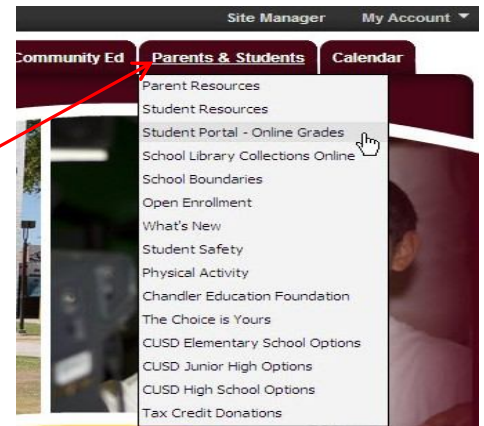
Site Manager My Account

Community Ed Parents & Students Calendar

Parent Resources
Student Resources
Student Portal - Online Grades
School Library Collections Online
School Boundaries
Open Enrollment
What's New
Student Safety
Physical Activity
Chandler Education Foundation
The Choice is Yours
CUSD Elementary School Options
CUSD Junior High Options
CUSD High School Options
Tax Credit Donations